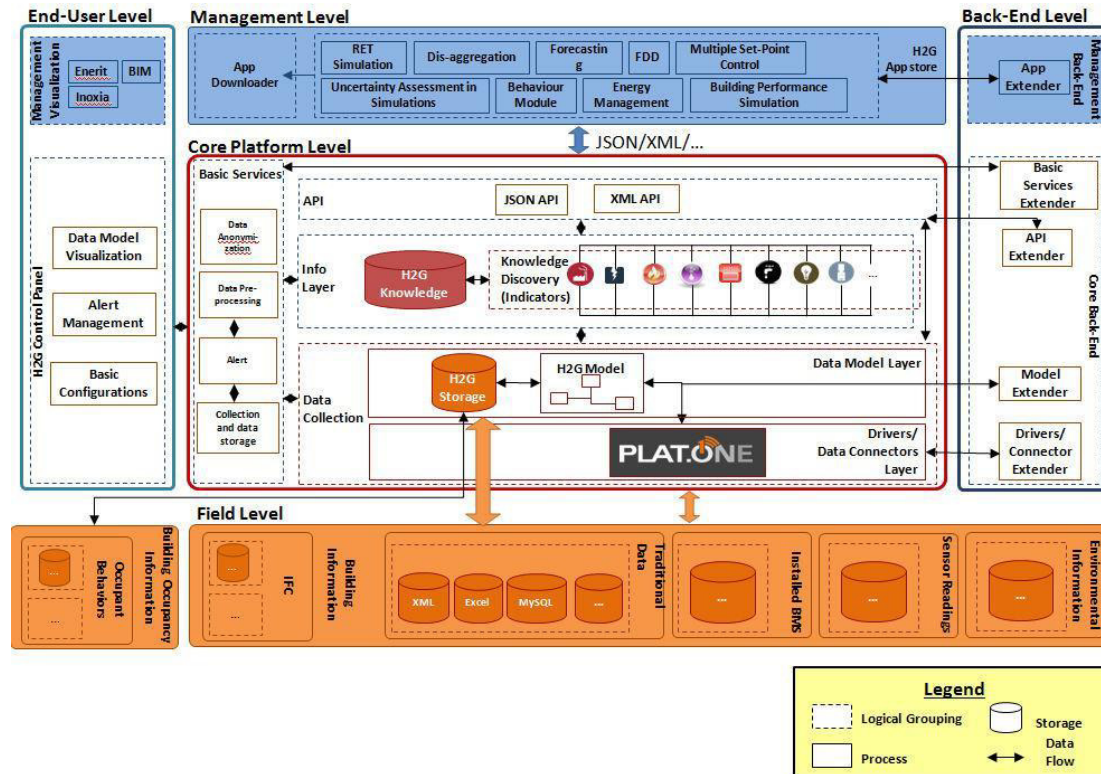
End-User Level

Management Visualization

Enerit

BIM

Inoxia

H2G Control Panel

Data Model Visualization

Alert Management

Basic Configurations

Management Level

App Downloader

RET Simulation

Dis-aggregation

Forecastin g

FDD

Multiple Set-Point Control

Uncertainty Assessment in Simulations

Behaviour Module

Energy Management

Building Performance Simulation

H2G App store

JSON/XML/...

Back-End Level

Management Back-End

App Extender

Core Platform Level

Basic Services

Data Anonymization

Data Pre-processing

Alert

Collection and data storage

API

JSON API

XML API

Info Layer

H2G Knowledge

Knowledge Discovery (Indicators)

...

Data Collection

H2G Storage

H2G Model

Data Model Layer

PLAT.ONE

Drivers/ Data Connectors Layer

Basic Services Extender

API Extender

Core Back-End

Model Extender

Drivers/ Connector Extender

Field Level

Building Occupancy Information

Occupant Behaviors

...

...

Building Information

IFC

...

...

Traditional Data

XML

Excel

MySQL

...

Installed BMS

...

Sensor Readings

...

Environmental Information

...

Legend

Logical Grouping

Storage

Process

Data Flow